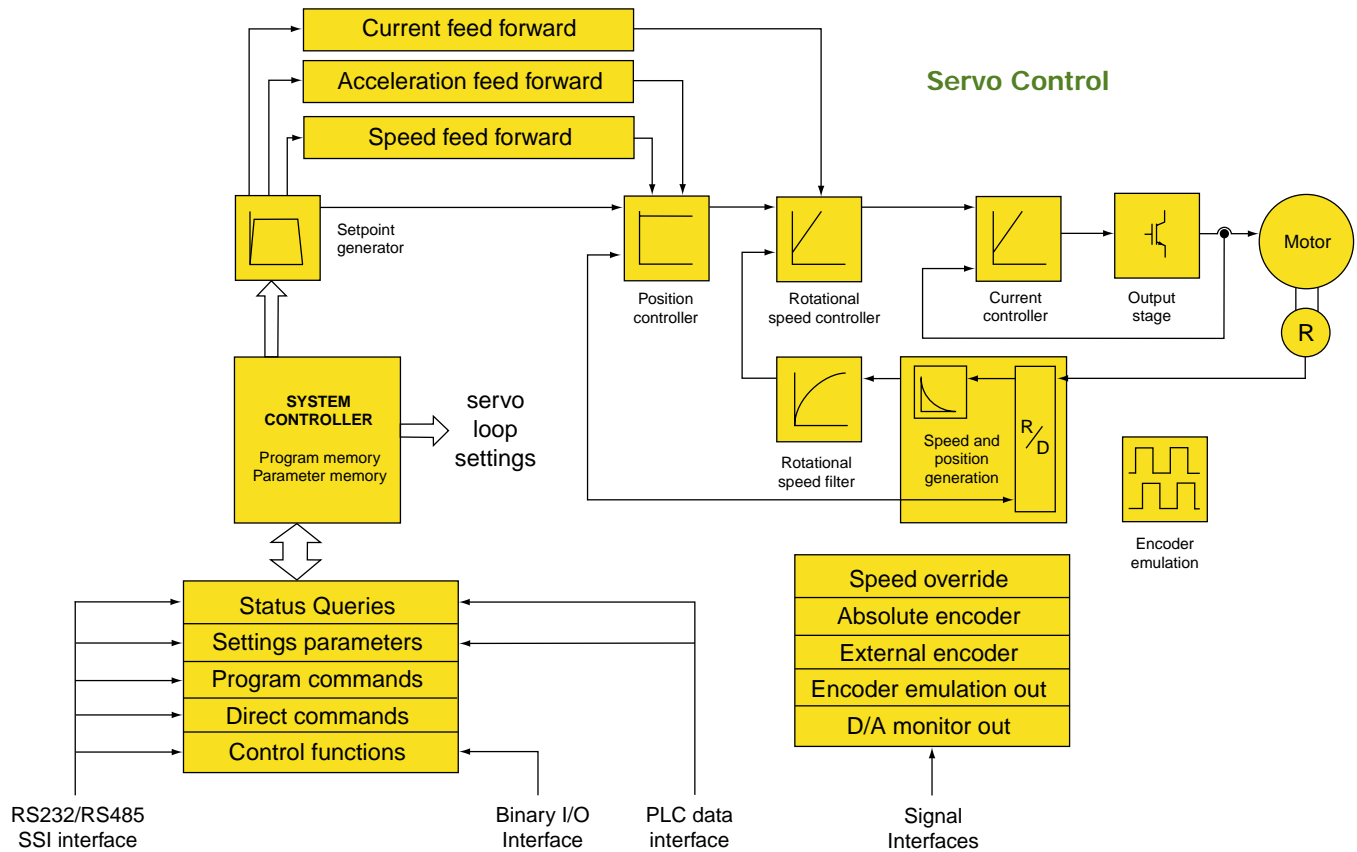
Current feed forward

Acceleration feed forward

Speed feed forward

Servo Control

Setpoint generator

Position controller

Rotational speed controller

Current controller

Output stage

Motor

R

Rotational speed filter

Speed and position generation

R/D

Encoder emulation

SYSTEM CONTROLLER
Program memory
Parameter memory

servo loop settings

Status Queries
Settings parameters
Program commands
Direct commands
Control functions

Speed override
Absolute encoder
External encoder
Encoder emulation out
D/A monitor out

RS232/RS485 SSI interface

Binary I/O Interface

PLC data interface

Signal Interfaces